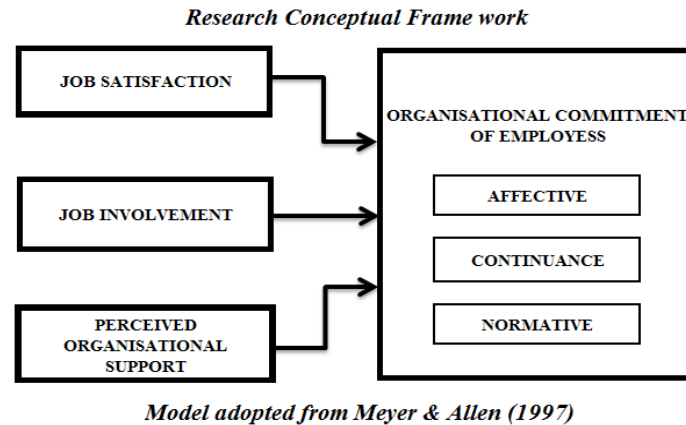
Research Conceptual Frame work

JOB SATISFACTION

JOB INVOLVEMENT

PERCEIVED ORGANISATIONAL SUPPORT

ORGANISATIONAL COMMITMENT OF EMPLOYESS

AFFECTIVE

CONTINUANCE

NORMATIVE

Model adopted from Meyer & Allen (1997)